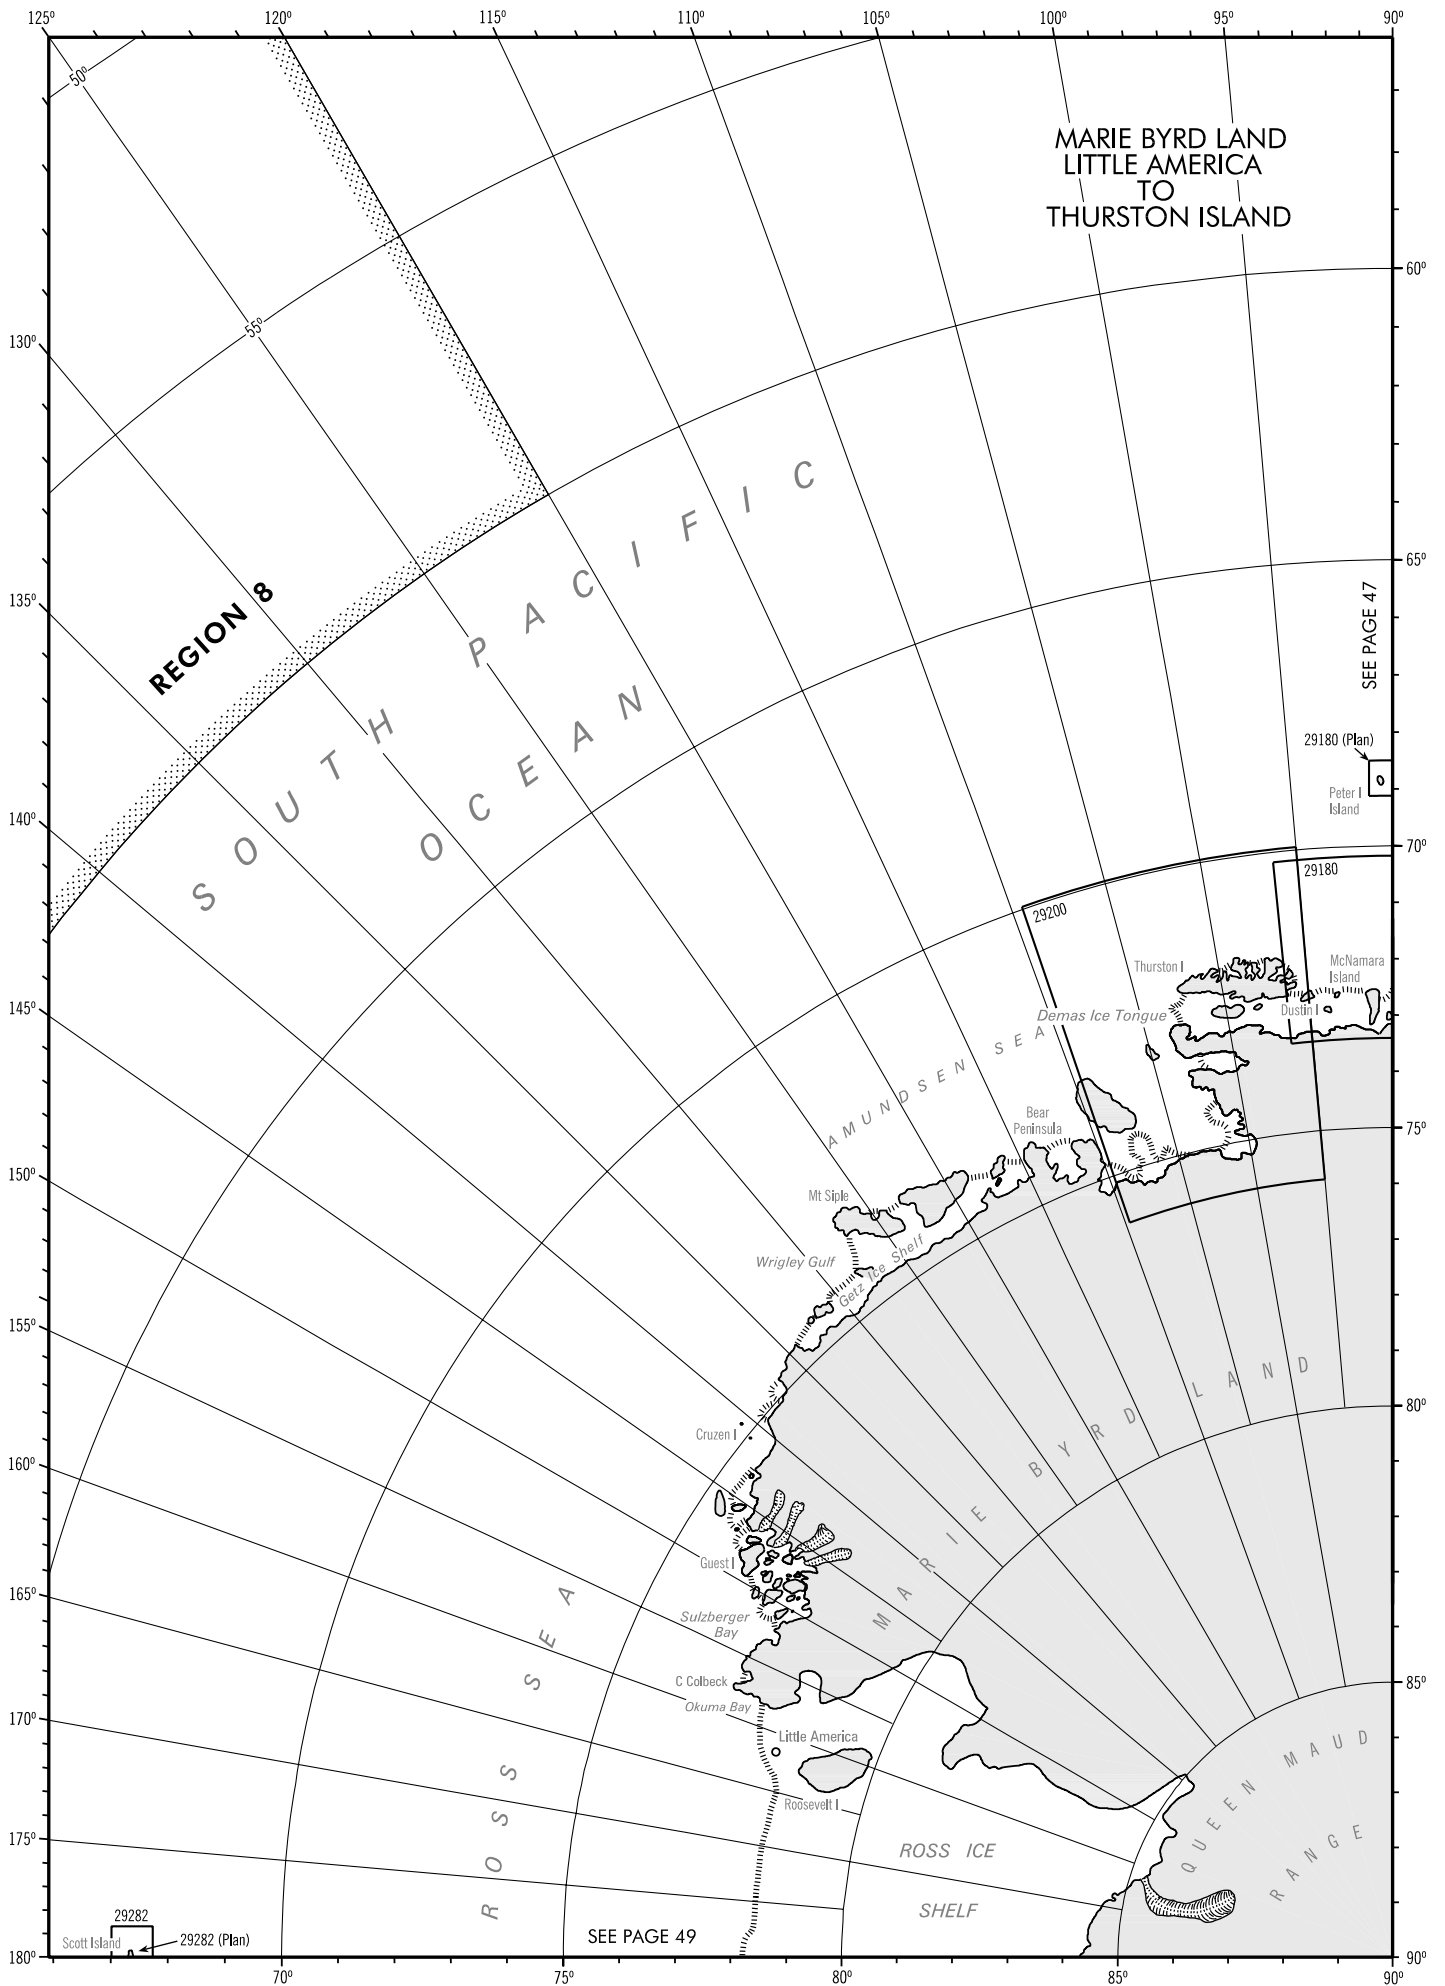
125°
120°
115°
110°
105°
100°
95°
90°

MARIE BYRD LAND
LITTLE AMERICA
TO
THURSTON ISLAND

50°
55°
60°
65°
70°
75°
80°
85°
90°

130°
135°
140°
145°
150°
155°
160°
165°
170°
175°
180°

REGION 8

SOUTH PACIFIC OCEAN

SEE PAGE 47

29180 (Plan)
Peter I Island
29180
29200
McNamara Island
Thurston I
Dustin I
Demas Ice Tongue
AMUNDSEN SEA
Bear Peninsula
Mt Siple
Wrigley Gulf
Getz Ice Shelf
Cruzen I
Guest I
Sulzberger Bay
C Colbeck
Okuma Bay
Little America
Roosevelt I
MARIE BYRD LAND
QUEEN MAUD RANGE
ROSS SEA
ROSS ICE SHELF

29282
Scott Island
29282 (Plan)
SEE PAGE 49

70°
75°
80°
85°
90°